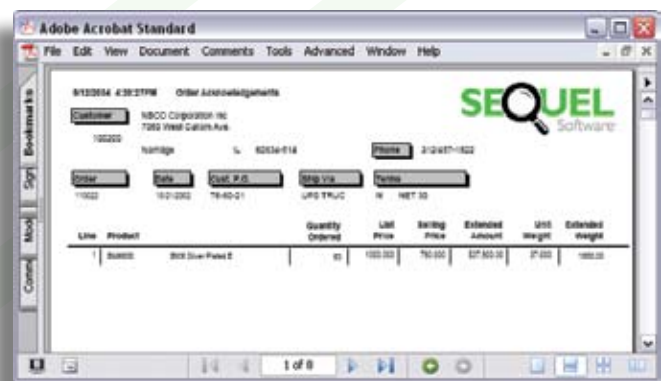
Adobe Acrobat Standard

File Edit View Document Comments Tools Advanced Window Help

Bookmarks

Sign

Mod

Comm

8/12/2004 4:39:27PM Order Acknowledgements

SEQUEL Software

Customer

NBCO Corporation Inc
7262 West Galleria Ave.

100203

Northridge IL 60634-614

Phone 312/457-1822

Order

Date

Cust. P.O.

Ship Via

Terms

11022

10/21/2002

76-60-01

UPS TRUC

N NET 30

| Line | Product | | Quantity Ordered | List Price | Selling Price | Extended Amount | Unit Weight | Extended Weight |
|---|---|---|---|---|---|---|---|---|
| 1 | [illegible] | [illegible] | 60 | 1000.000 | 750.000 | $37,500.00 | 37.000 | 1850.00 |

1 of 8